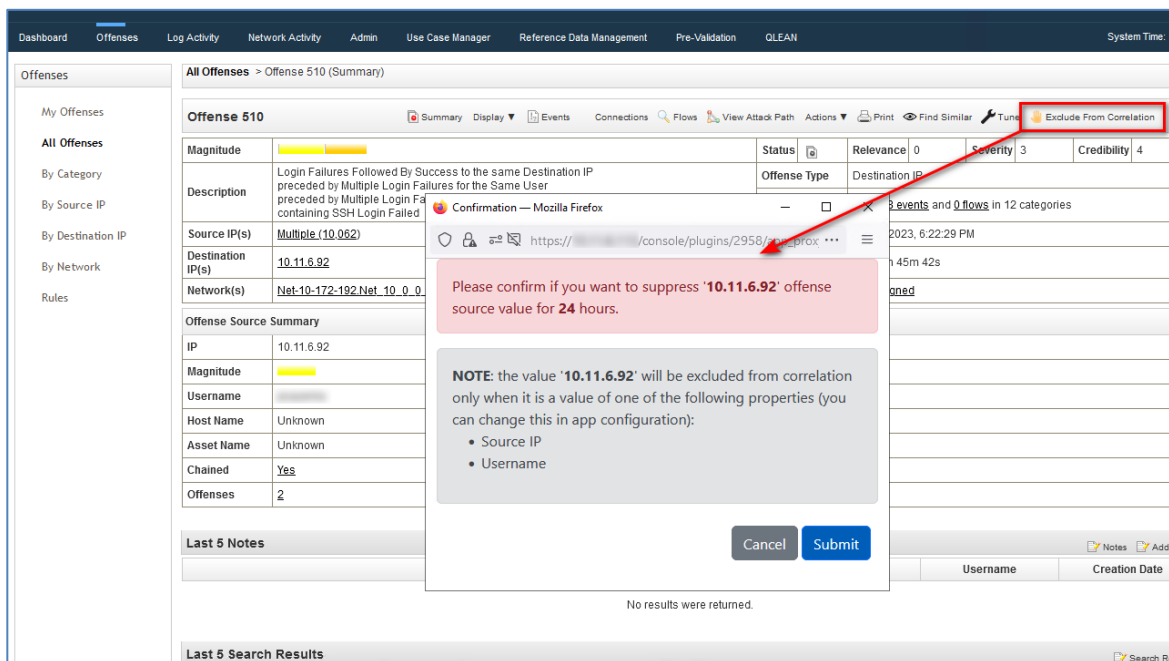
Dashboard Offenses Log Activity Network Activity Admin Use Case Manager Reference Data Management Pre-Validation QLEAN System Time:

Offenses

My Offenses
All Offenses
By Category
By Source IP
By Destination IP
By Network
Rules

All Offenses > Offense 510 (Summary)

Offense 510 Summary Display ▼ Events Connections Flows View Attack Path Actions ▼ Print Find Similar Tune Exclude From Correlation

| Magnitude | | Status | | Relevance | 0 | Severity | 3 | Credibility | 4 |
|---|---|---|---|---|---|---|---|---|---|
| Description | Login Failures Followed By Success to the same Destination IP preceded by Multiple Login Failures for the Same User preceded by Multiple Login Fa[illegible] containing SSH Login Failed | Offense Type | Destination IP | | | | | | |
| Source IP(s) | Multiple (10,062) | | 3 events and 0 flows in 12 categories | | | | | | |
| Destination IP(s) | 10.11.6.92 | | 2023, 6:22:29 PM | | | | | | |
| Network(s) | Net-10-172-192.Net_10_0_0 | | h 45m 42s | | | | | | |

Offense Source Summary

| IP | 10.11.6.92 |
|---|---|
| Magnitude | |
| Username | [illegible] |
| Host Name | Unknown |
| Asset Name | Unknown |
| Chained | Yes |
| Offenses | 2 |

Confirmation — Mozilla Firefox

https://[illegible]/console/plugins/2958/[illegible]_prox ···

Please confirm if you want to suppress '10.11.6.92' offense source value for 24 hours.

NOTE: the value '10.11.6.92' will be excluded from correlation only when it is a value of one of the following properties (you can change this in app configuration):
• Source IP
• Username

Cancel Submit

Last 5 Notes Notes Add

Username Creation Date

No results were returned.

Last 5 Search Results Search R